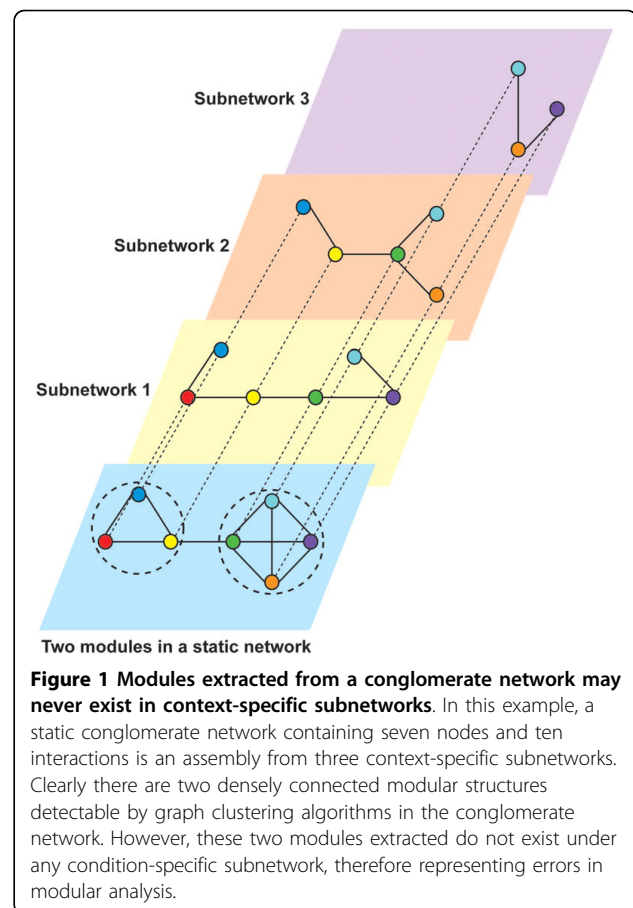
Subnetwork 3

Subnetwork 2

Subnetwork 1

Two modules in a static network

**Figure 1 Modules extracted from a conglomerate network may never exist in context-specific subnetworks**. In this example, a static conglomerate network containing seven nodes and ten interactions is an assembly from three context-specific subnetworks. Clearly there are two densely connected modular structures detectable by graph clustering algorithms in the conglomerate network. However, these two modules extracted do not exist under any condition-specific subnetwork, therefore representing errors in modular analysis.